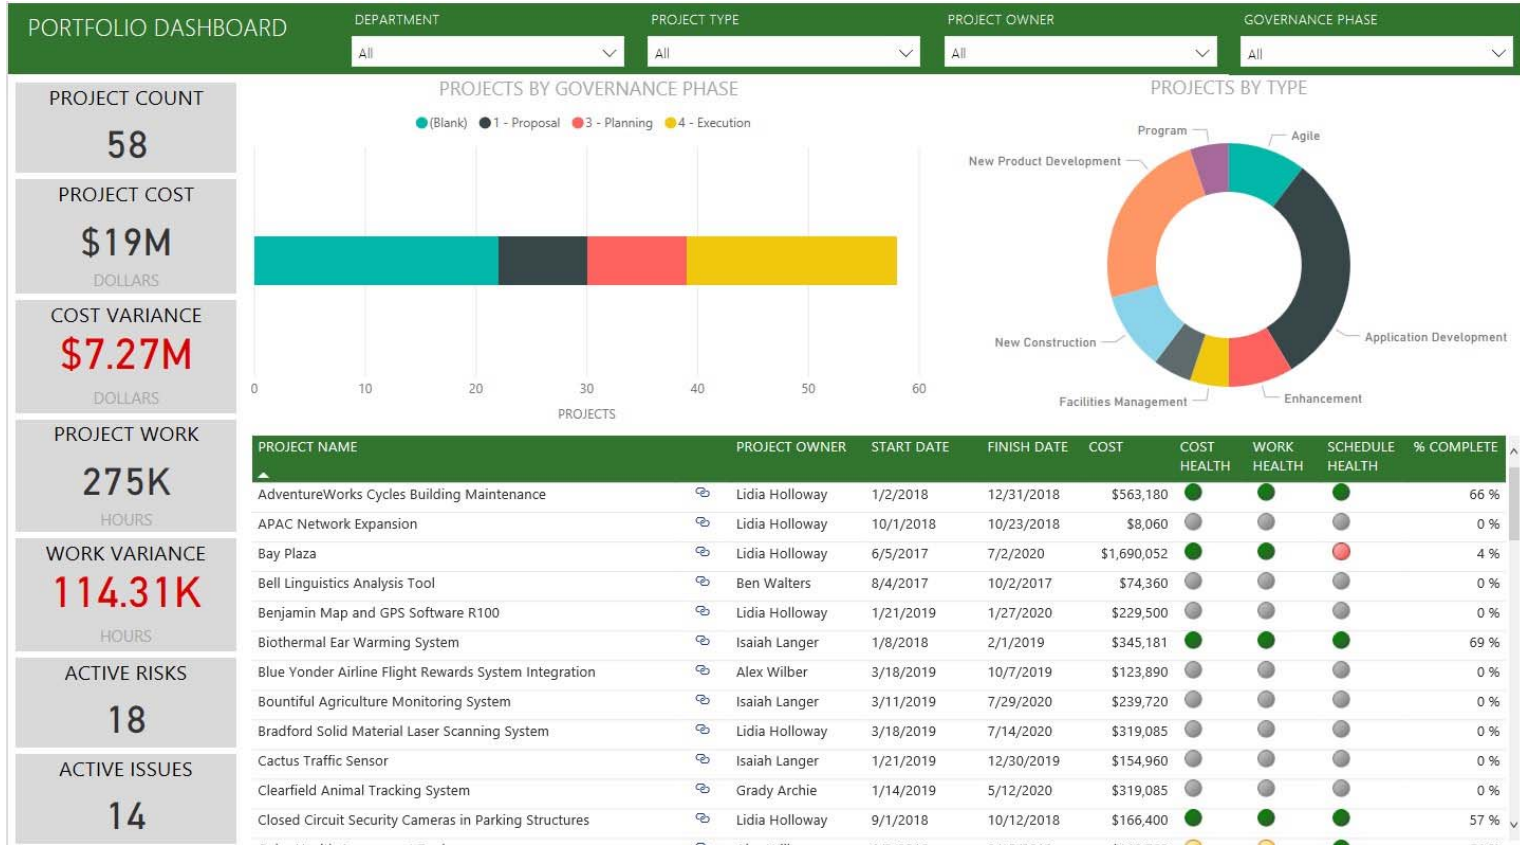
PORTFOLIO DASHBOARD

DEPARTMENT
All

PROJECT TYPE
All

PROJECT OWNER
All

GOVERNANCE PHASE
All

PROJECT COUNT
58

PROJECT COST
$19M
DOLLARS

COST VARIANCE
$7.27M
DOLLARS

PROJECT WORK
275K
HOURS

WORK VARIANCE
114.31K
HOURS

ACTIVE RISKS
18

ACTIVE ISSUES
14

PROJECTS BY GOVERNANCE PHASE

(Blank) 1 - Proposal 3 - Planning 4 - Execution

0 10 20 30 40 50 60
PROJECTS

PROJECTS BY TYPE

Program
Agile
New Product Development
Application Development
New Construction
Enhancement
Facilities Management

| PROJECT NAME | PROJECT OWNER | START DATE | FINISH DATE | COST | COST HEALTH | WORK HEALTH | SCHEDULE HEALTH | % COMPLETE |
|---|---|---|---|---|---|---|---|---|
| AdventureWorks Cycles Building Maintenance | Lidia Holloway | 1/2/2018 | 12/31/2018 | $563,180 | | | | 66 % |
| APAC Network Expansion | Lidia Holloway | 10/1/2018 | 10/23/2018 | $8,060 | | | | 0 % |
| Bay Plaza | Lidia Holloway | 6/5/2017 | 7/2/2020 | $1,690,052 | | | | 4 % |
| Bell Linguistics Analysis Tool | Ben Walters | 8/4/2017 | 10/2/2017 | $74,360 | | | | 0 % |
| Benjamin Map and GPS Software R100 | Lidia Holloway | 1/21/2019 | 1/27/2020 | $229,500 | | | | 0 % |
| Biothermal Ear Warming System | Isaiah Langer | 1/8/2018 | 2/1/2019 | $345,181 | | | | 69 % |
| Blue Yonder Airline Flight Rewards System Integration | Alex Wilber | 3/18/2019 | 10/7/2019 | $123,890 | | | | 0 % |
| Bountiful Agriculture Monitoring System | Isaiah Langer | 3/11/2019 | 7/29/2020 | $239,720 | | | | 0 % |
| Bradford Solid Material Laser Scanning System | Lidia Holloway | 3/18/2019 | 7/14/2020 | $319,085 | | | | 0 % |
| Cactus Traffic Sensor | Isaiah Langer | 1/21/2019 | 12/30/2019 | $154,960 | | | | 0 % |
| Clearfield Animal Tracking System | Grady Archie | 1/14/2019 | 5/12/2020 | $319,085 | | | | 0 % |
| Closed Circuit Security Cameras in Parking Structures | Lidia Holloway | 9/1/2018 | 10/12/2018 | $166,400 | | | | 57 % |